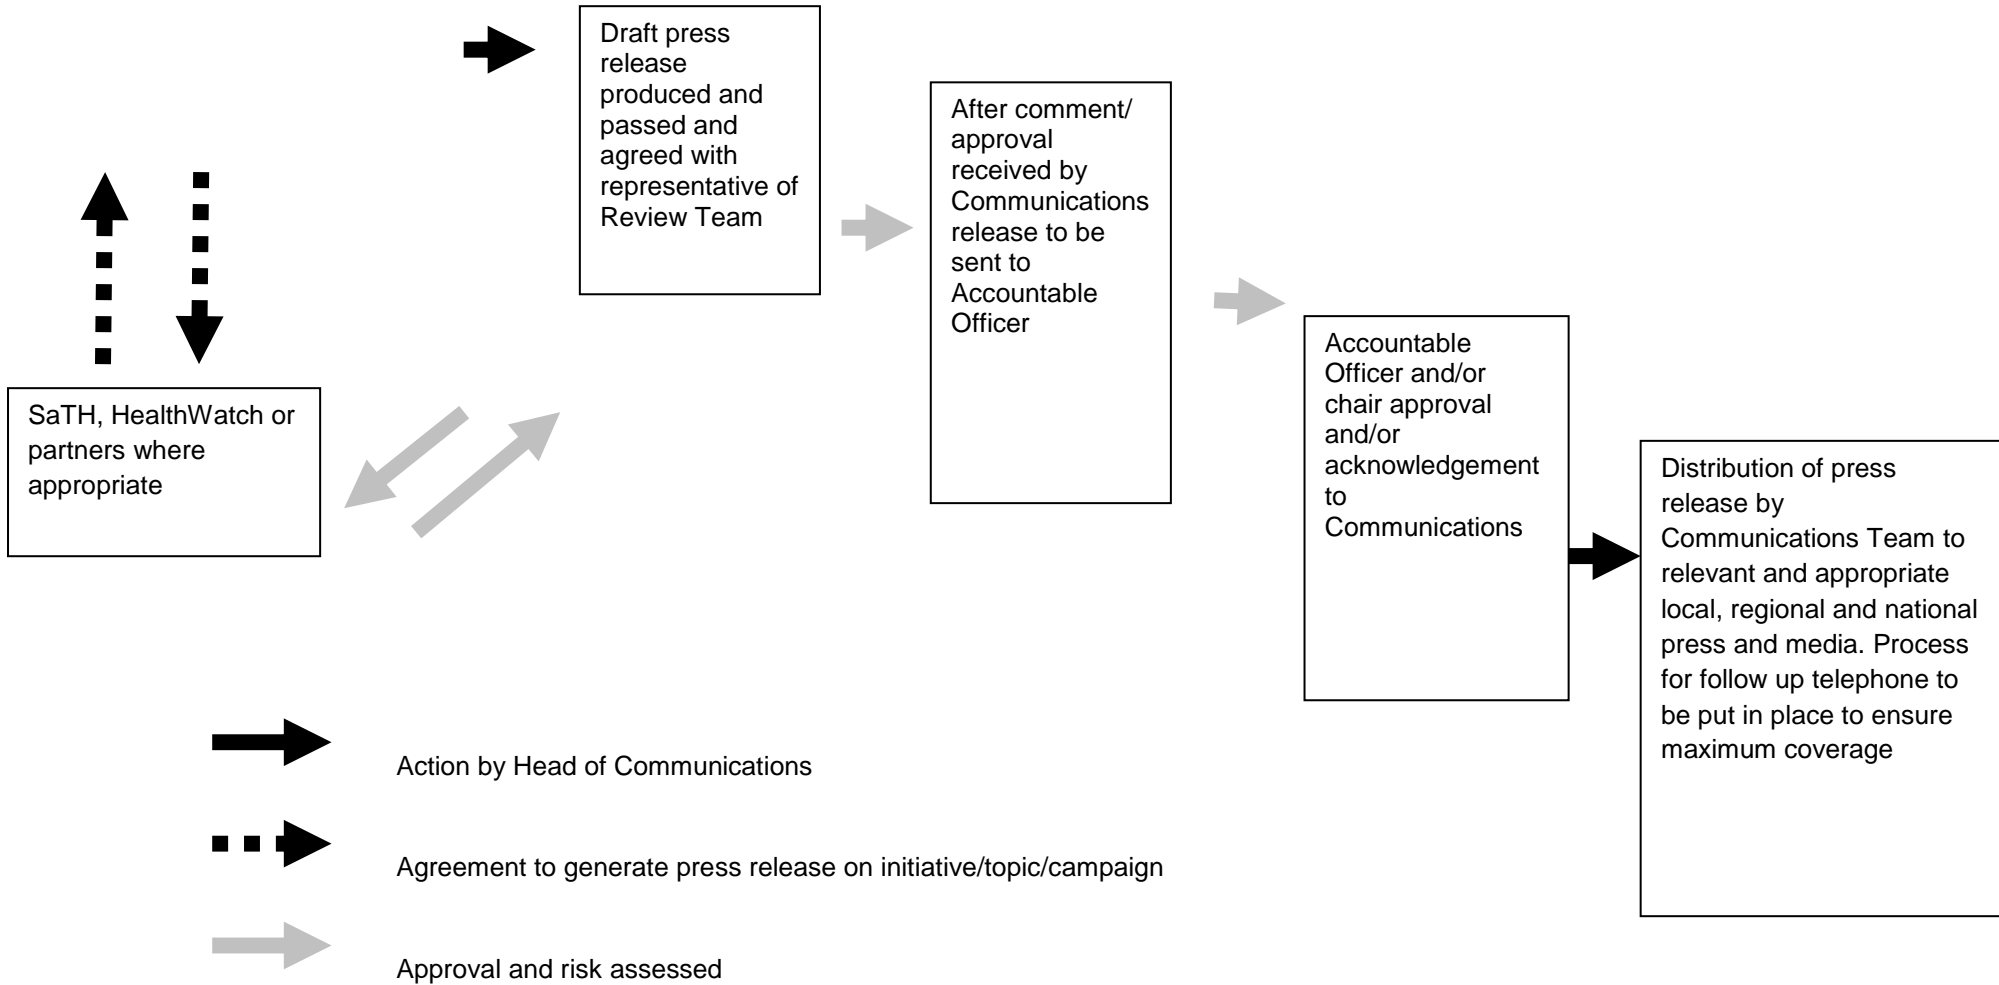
Draft press release produced and passed and agreed with representative of Review Team

After comment/ approval received by Communications release to be sent to Accountable Officer

Accountable Officer and/or chair approval and/or acknowledgement to Communications

SaTH, HealthWatch or partners where appropriate

Distribution of press release by Communications Team to relevant and appropriate local, regional and national press and media. Process for follow up telephone to be put in place to ensure maximum coverage

Action by Head of Communications

Agreement to generate press release on initiative/topic/campaign

Approval and risk assessed